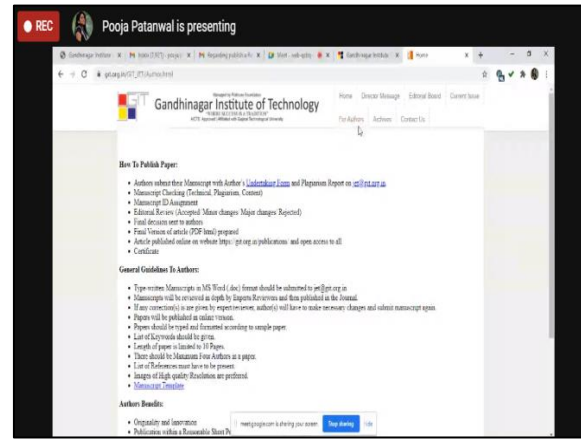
REC

Pooja Patanwal is presenting

Gandhinagar Institute of Technology

Home Director Message Editorial Board Current Issue

For Authors Archives Contact Us

How To Publish Paper:

- Authors submit their Manuscript with Author's Undertaking Form and Plagiarism Report on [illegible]
- Manuscript Checking (Technical, Plagiarism, Content)
- Manuscript ID Assignment
- Editorial Review (Accepted/ Minor changes/ Major changes/ Rejected)
- Final decision sent to authors
- Final Version of article (PDF/html) prepared
- Article published online on website https://git.org.in/publications and open access to all
- Certificate

General Guidelines To Authors:

- Type-written Manuscripts in MS Word (.doc) format should be submitted to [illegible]
- Manuscripts will be reviewed in depth by Experts/Reviewers and then published in the Journal.
- If any correction(s) is are given by expert/reviewer, author(s) will have to make necessary changes and submit manuscript again.
- Papers will be published in online version.
- Papers should be typed and formatted according to sample paper.
- List of Keywords should be given.
- Length of paper is limited to 10 Pages.
- There should be Maximum Four Authors in a paper.
- List of References must have to be present.
- Images of High quality Resolution are preferred.
- Manuscript Template

Authors Benefits:

- Originality and Innovation
- Publication within a Reasonable Short P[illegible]

meet.google.com is sharing your screen. Stop sharing Hide